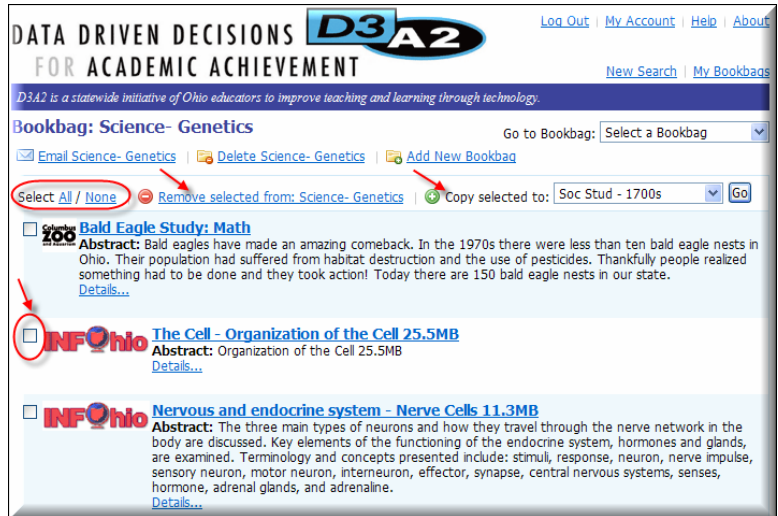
DATA DRIVEN DECISIONS FOR ACADEMIC ACHIEVEMENT

D3A2

Log Out | My Account | Help | About

New Search | My Bookbags

D3A2 is a statewide initiative of Ohio educators to improve teaching and learning through technology.

Bookbag: Science- Genetics

Go to Bookbag: Select a Bookbag

Email Science- Genetics | Delete Science- Genetics | Add New Bookbag

Select All / None | Remove selected from: Science- Genetics | Copy selected to: Soc Stud - 1700s Go

Columbus ZOO and Aquarium

Bald Eagle Study: Math

Abstract: Bald eagles have made an amazing comeback. In the 1970s there were less than ten bald eagle nests in Ohio. Their population had suffered from habitat destruction and the use of pesticides. Thankfully people realized something had to be done and they took action! Today there are 150 bald eagle nests in our state.

Details...

INFOhio

The Cell - Organization of the Cell 25.5MB

Abstract: Organization of the Cell 25.5MB

Details...

INFOhio

Nervous and endocrine system - Nerve Cells 11.3MB

Abstract: The three main types of neurons and how they travel through the nerve network in the body are discussed. Key elements of the functioning of the endocrine system, hormones and glands, are examined. Terminology and concepts presented include: stimuli, response, neuron, nerve impulse, sensory neuron, motor neuron, interneuron, effector, synapse, central nervous systems, senses, hormone, adrenal glands, and adrenaline.

Details...